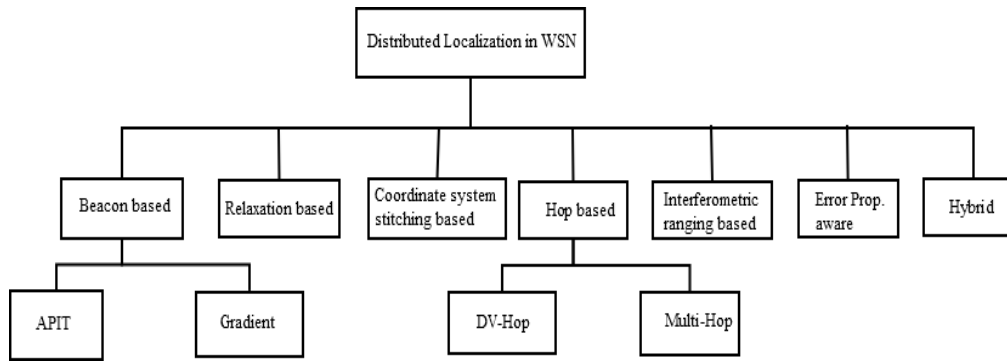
Distributed Localization in WSN

Beacon based

Relaxation based

Coordinate system stitching based

Hop based

Interferometric ranging based

Error Prop. aware

Hybrid

APIT

Gradient

DV-Hop

Multi-Hop